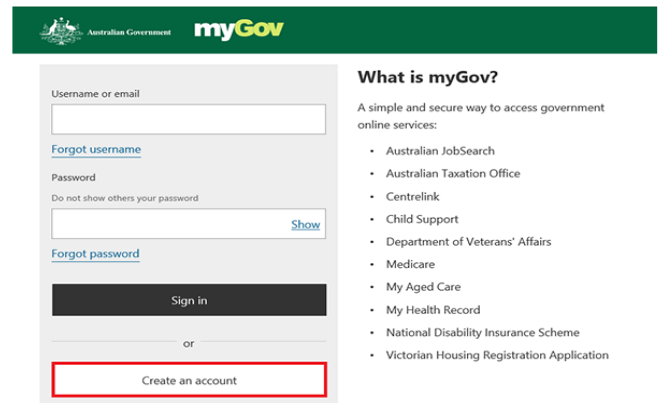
Australian Government myGov

Username or email

Forgot username

Password

Do not show others your password

Show

Forgot password

Sign in

or

Create an account

What is myGov?

A simple and secure way to access government online services:

- Australian JobSearch
- Australian Taxation Office
- Centrelink
- Child Support
- Department of Veterans' Affairs
- Medicare
- My Aged Care
- My Health Record
- National Disability Insurance Scheme
- Victorian Housing Registration Application